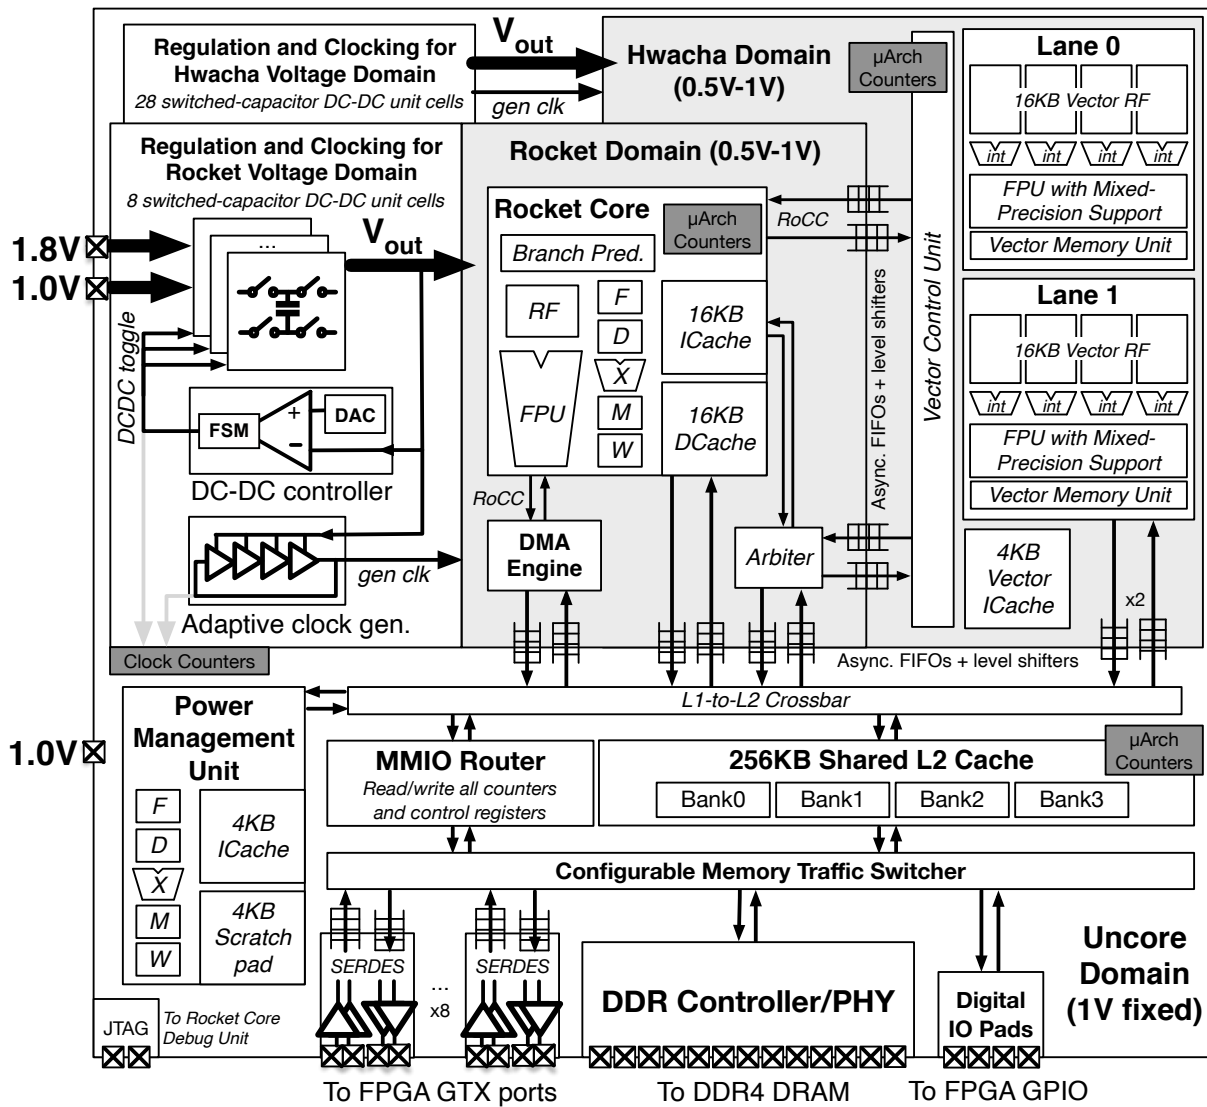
Regulation and Clocking for Hwacha Voltage Domain
28 switched-capacitor DC-DC unit cells

$V_{out}$

gen clk

Hwacha Domain (0.5V-1V)

µArch Counters

Lane 0

16KB Vector RF

int int int int

FPU with Mixed-Precision Support

Vector Memory Unit

Regulation and Clocking for Rocket Voltage Domain
8 switched-capacitor DC-DC unit cells

Rocket Domain (0.5V-1V)

Rocket Core

µArch Counters

RoCC

Branch Pred.

1.8V

1.0V

...

$V_{out}$

RF

F

D

X

M

W

FPU

16KB ICache

16KB DCache

Async. FIFOs + level shifters

Vector Control Unit

Lane 1

16KB Vector RF

int int int int

FPU with Mixed-Precision Support

Vector Memory Unit

DCDC toggle

FSM

+

−

DAC

DC-DC controller

RoCC

DMA Engine

Arbiter

gen clk

Adaptive clock gen.

4KB Vector ICache

x2

Clock Counters

Async. FIFOs + level shifters

Power Management Unit

L1-to-L2 Crossbar

1.0V

MMIO Router
Read/write all counters and control registers

256KB Shared L2 Cache

µArch Counters

Bank0 Bank1 Bank2 Bank3

F

D

X

M

W

4KB ICache

4KB Scratch pad

Configurable Memory Traffic Switcher

SERDES

...

SERDES

x8

DDR Controller/PHY

Digital IO Pads

Uncore Domain (1V fixed)

JTAG

To Rocket Core Debug Unit

To FPGA GTX ports

To DDR4 DRAM

To FPGA GPIO